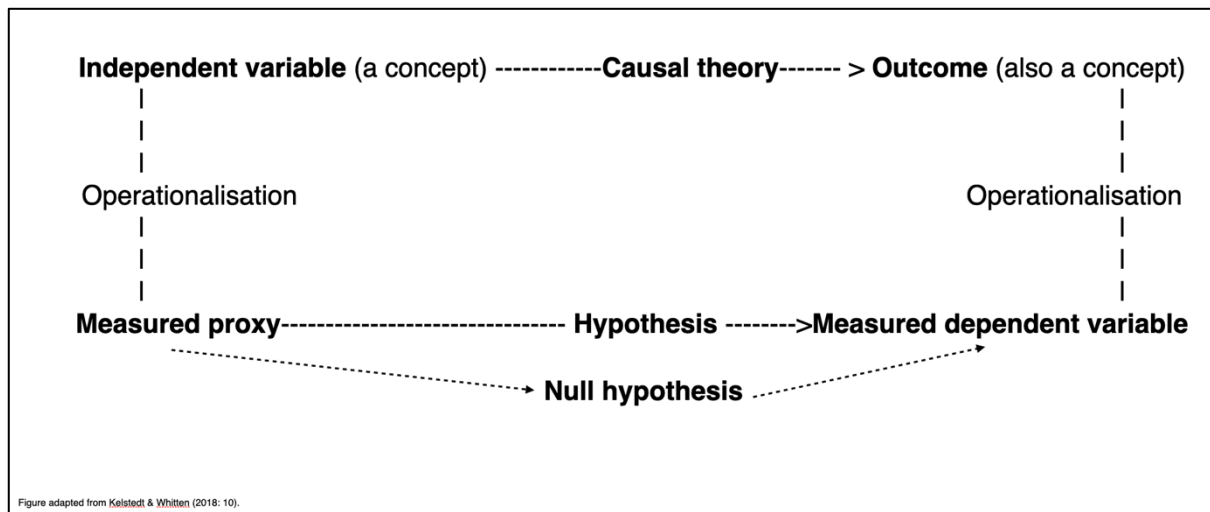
**Independent variable** (a concept) ------------**Causal theory**------- > **Outcome** (also a concept)

Operationalisation

Operationalisation

**Measured proxy**------------------------------ **Hypothesis** -------->**Measured dependent variable**

**Null hypothesis**

Figure adapted from Kelstedt & Whitten (2018: 10).